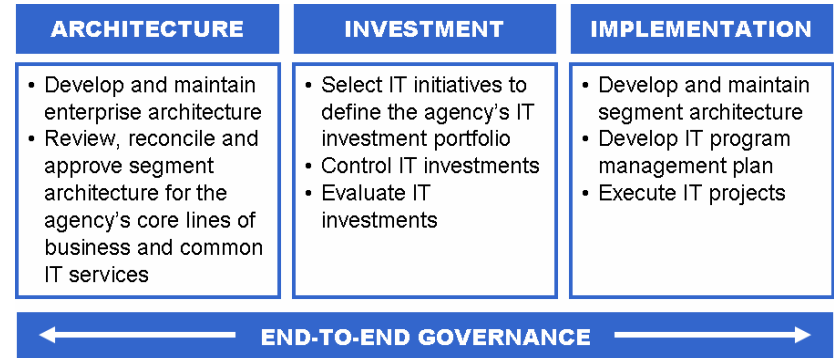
ARCHITECTURE

• Develop and maintain enterprise architecture
• Review, reconcile and approve segment architecture for the agency's core lines of business and common IT services

INVESTMENT

• Select IT initiatives to define the agency's IT investment portfolio
• Control IT investments
• Evaluate IT investments

IMPLEMENTATION

• Develop and maintain segment architecture
• Develop IT program management plan
• Execute IT projects

END-TO-END GOVERNANCE